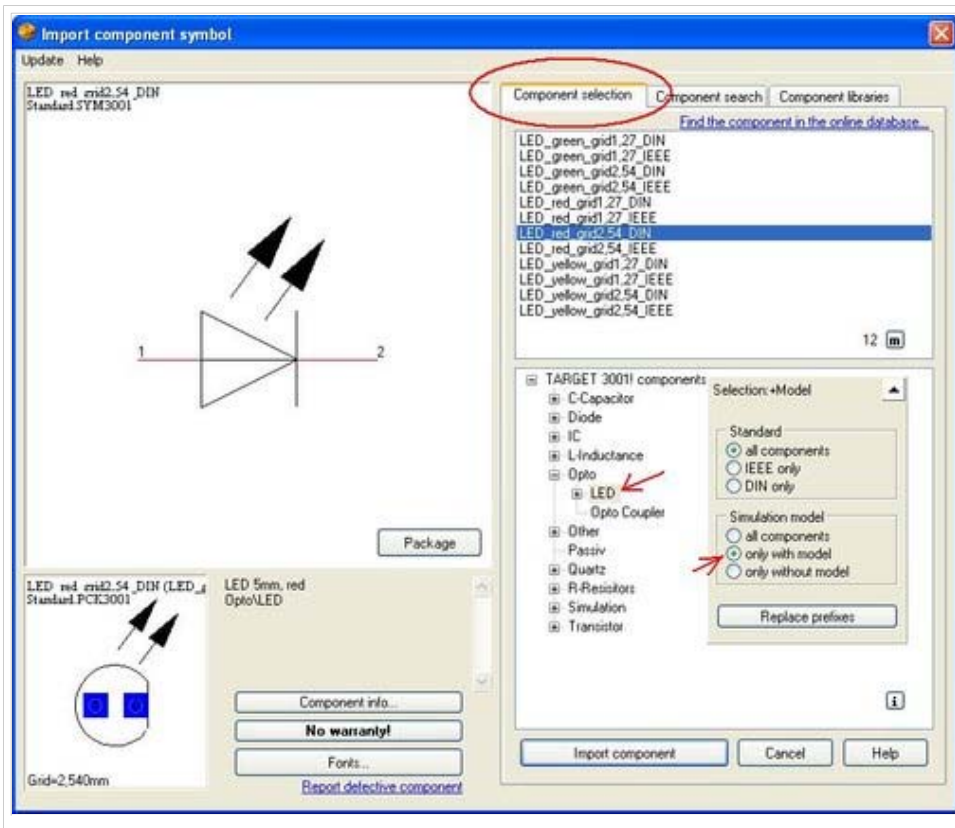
Import component symbol

Update Help

LED red grid2,54 DIN
Standard.SYM3001

1

2

Package

LED red grid2,54 DIN (LED_
Standard.PCK3001

Grid=2,540mm

LED 5mm, red
Opto\LED

Component info...

No warranty!

Fonts...

Report defective component

Component selection

Component search

Component libraries

Find the component in the online database...

LED_green_grid1,27_DIN
LED_green_grid1,27_IEEE
LED_green_grid2,54_DIN
LED_green_grid2,54_IEEE
LED_red_grid1,27_DIN
LED_red_grid1,27_IEEE
LED_red_grid2,54_DIN
LED_red_grid2,54_IEEE
LED_yellow_grid1,27_DIN
LED_yellow_grid1,27_IEEE
LED_yellow_grid2,54_DIN
LED_yellow_grid2,54_IEEE

12 m

TARGET 3001! components
C-Capacitor
Diode
IC
L-Inductance
Opto
LED
Opto Coupler
Other
Passiv
Quartz
R-Resisitors
Simulation
Transistor

Selection:+Model

Standard
all components
IEEE only
DIN only

Simulation model
all components
only with model
only without model

Replace prefixes

i

Import component

Cancel

Help